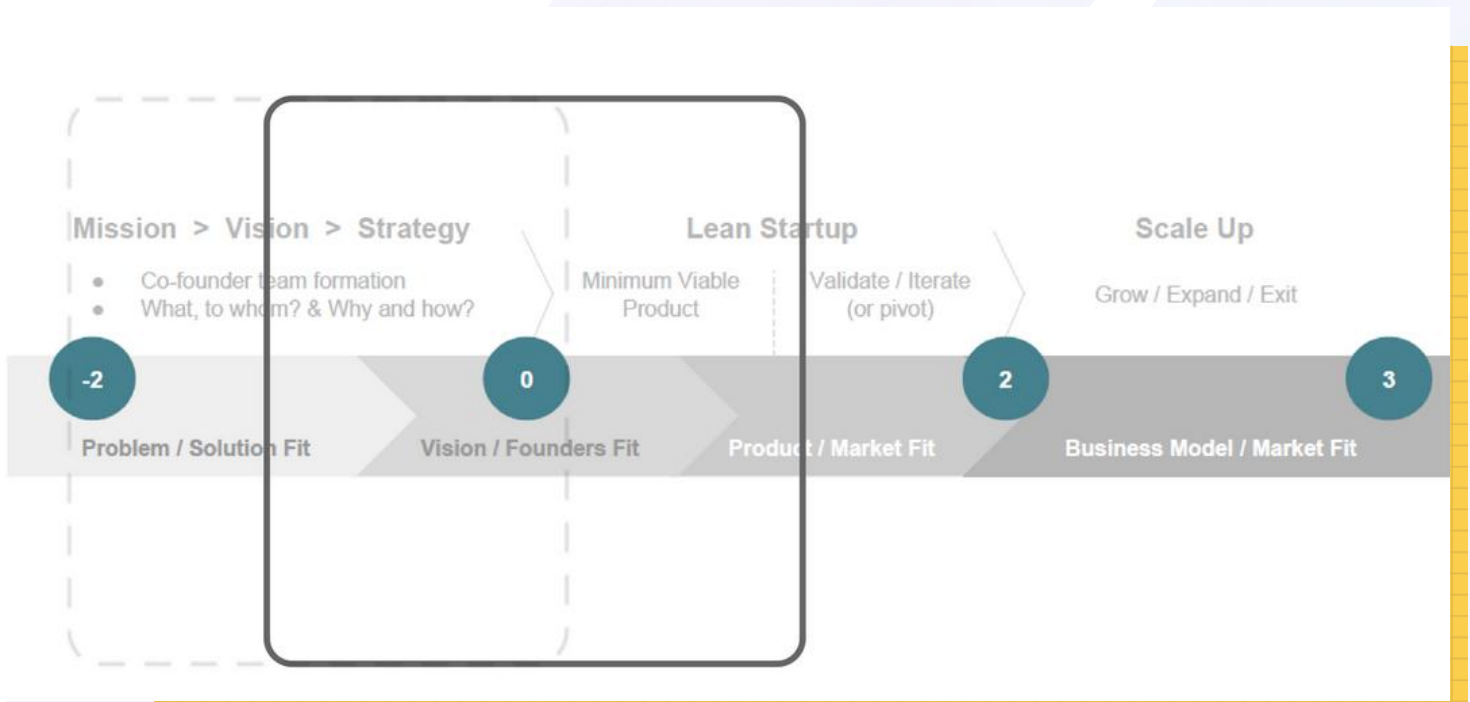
Mission > Vision > Strategy

- Co-founder team formation
- What, to whom? & Why and how?

Lean Startup

Minimum Viable Product

Validate / Iterate (or pivot)

Scale Up

Grow / Expand / Exit

-2

0

2

3

Problem / Solution Fit

Vision / Founders Fit

Product / Market Fit

Business Model / Market Fit